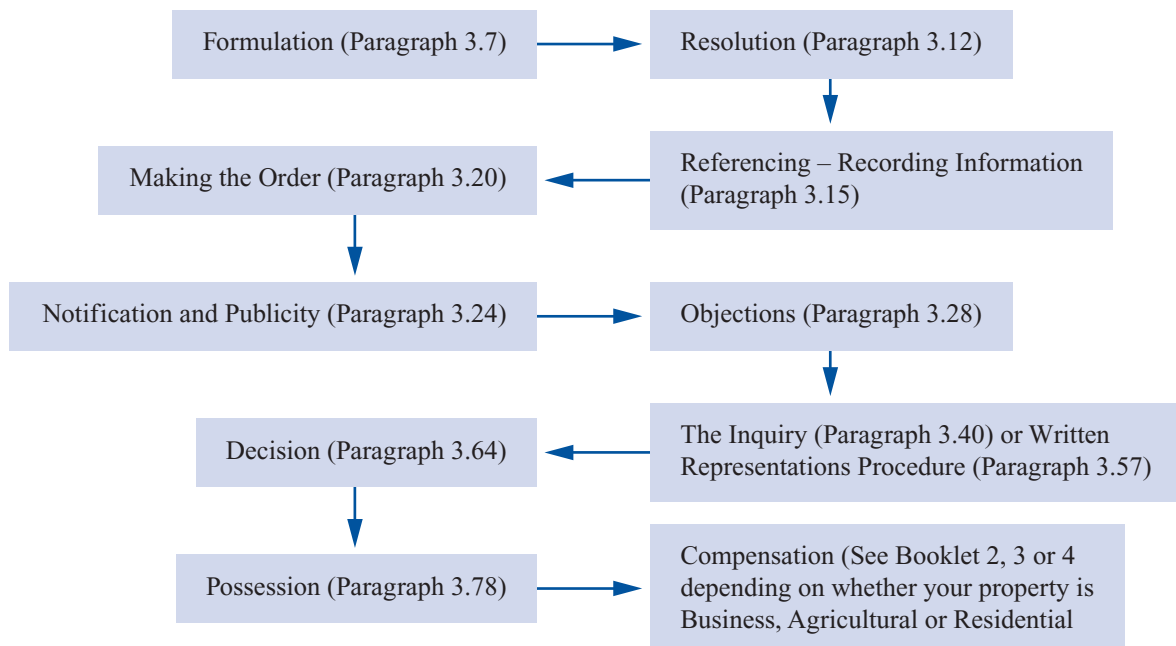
Formulation (Paragraph 3.7)

Resolution (Paragraph 3.12)

Referencing – Recording Information (Paragraph 3.15)

Making the Order (Paragraph 3.20)

Notification and Publicity (Paragraph 3.24)

Objections (Paragraph 3.28)

The Inquiry (Paragraph 3.40) or Written Representations Procedure (Paragraph 3.57)

Decision (Paragraph 3.64)

Possession (Paragraph 3.78)

Compensation (See Booklet 2, 3 or 4 depending on whether your property is Business, Agricultural or Residential